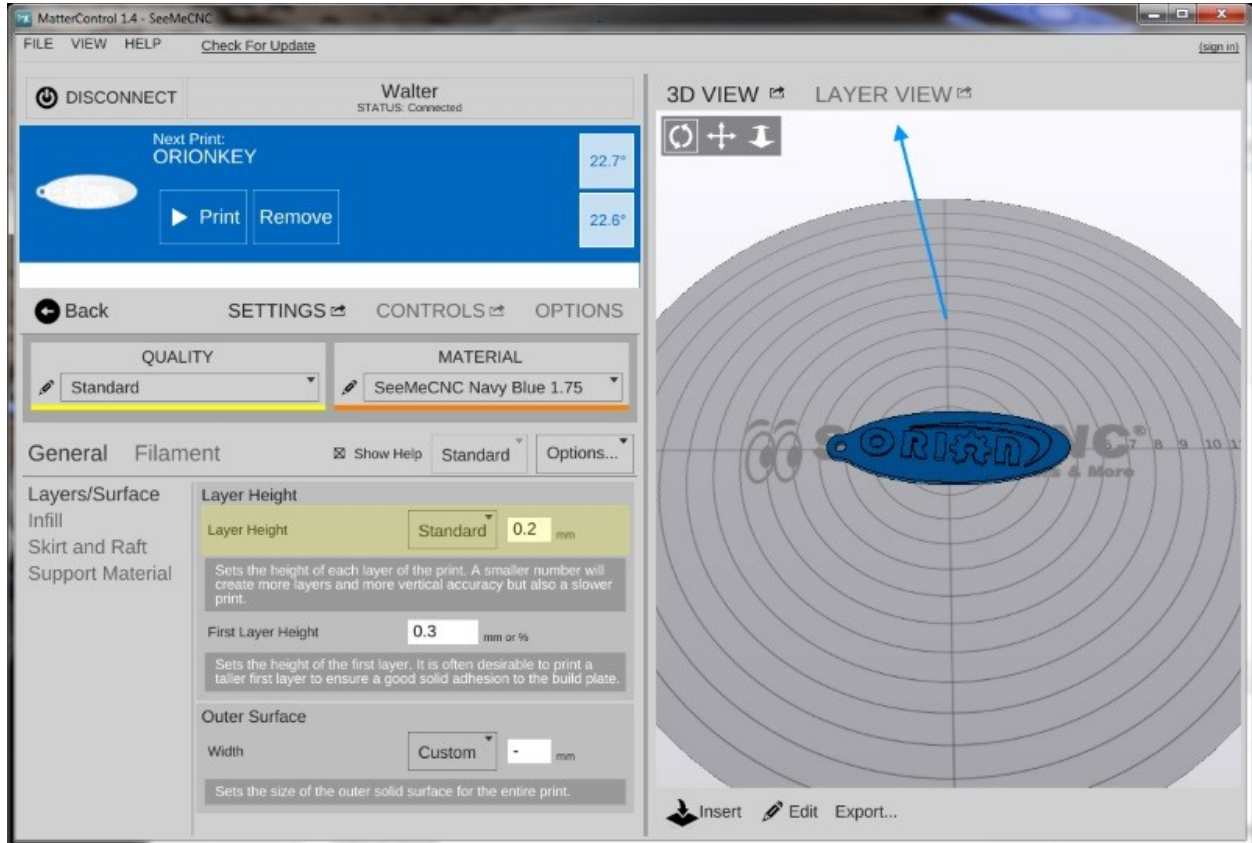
MatterControl 1.4 - SeeMeCNC

FILE VIEW HELP Check For Update (sign in)

DISCONNECT

Walter
STATUS: Connected

Next Print:
ORIONKEY

Print Remove

22.7°

22.6°

Back SETTINGS CONTROLS OPTIONS

QUALITY
Standard

MATERIAL
SeeMeCNC Navy Blue 1.75

General Filament Show Help Standard Options...

Layers/Surface
Infill
Skirt and Raft
Support Material

Layer Height
Layer Height Standard 0.2 mm
Sets the height of each layer of the print. A smaller number will create more layers and more vertical accuracy but also a slower print.
First Layer Height 0.3 mm or %
Sets the height of the first layer. It is often desirable to print a taller first layer to ensure a good solid adhesion to the build plate.

Outer Surface
Width Custom - mm
Sets the size of the outer solid surface for the entire print.

3D VIEW LAYER VIEW

ORION

8 9 10

Insert Edit Export...